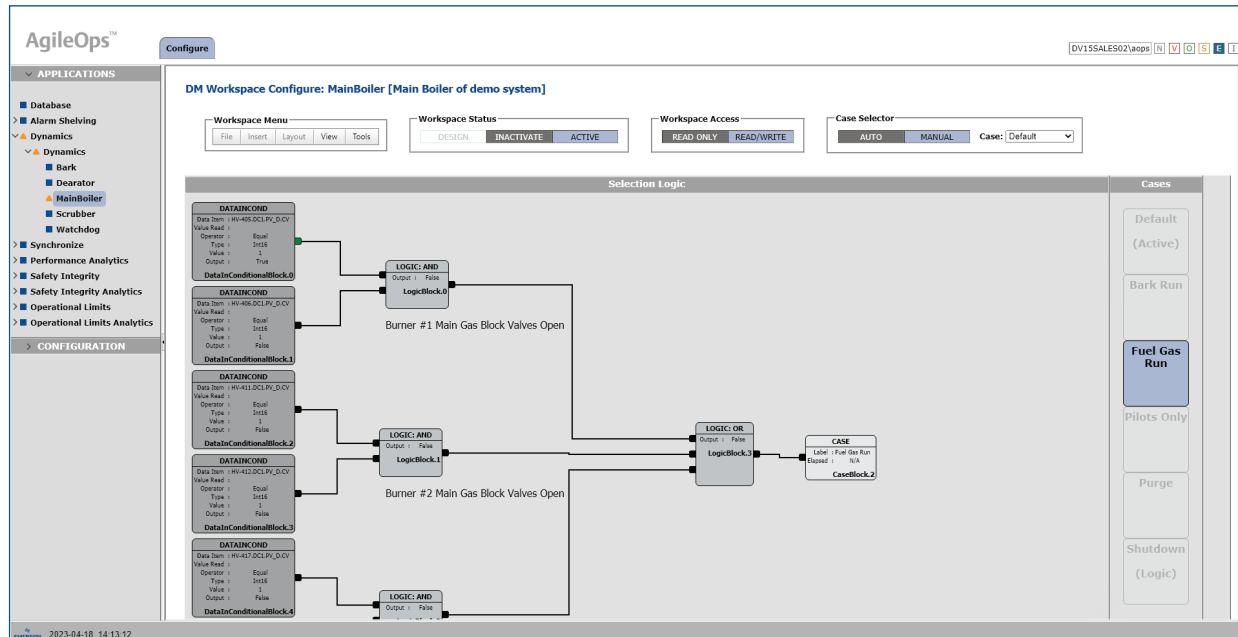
AgileOps™

Configure

DV15SALES02\aops N V O S E I

APPLICATIONS

Database
Alarm Shelving
Dynamics
Dynamics
Bark
Dearator
MainBoiler
Scrubber
Watchdog
Synchronize
Performance Analytics
Safety Integrity
Safety Integrity Analytics
Operational Limits
Operational Limits Analytics

CONFIGURATION

DM Workspace Configure: MainBoiler [Main Boiler of demo system]

Workspace Menu
File Insert Layout View Tools

Workspace Status
DESIGN INACTIVATE ACTIVE

Workspace Access
READ ONLY READ/WRITE

Case Selector
AUTO MANUAL Case: Default

Selection Logic

Cases

Default (Active)

Bark Run

Fuel Gas Run

Pilots Only

Purge

Shutdown (Logic)

DATAINCOND
Data Item : HV-405.DC1.PV_D.CV
Value Read :
Operator : Equal
Type : Int16
Value : 1
Output : True
DataInConditionalBlock.0

DATAINCOND
Data Item : HV-406.DC1.PV_D.CV
Value Read :
Operator : Equal
Type : Int16
Value : 1
Output : False
DataInConditionalBlock.1

DATAINCOND
Data Item : HV-411.DC1.PV_D.CV
Value Read :
Operator : Equal
Type : Int16
Value : 1
Output : False
DataInConditionalBlock.2

DATAINCOND
Data Item : HV-412.DC1.PV_D.CV
Value Read :
Operator : Equal
Type : Int16
Value : 1
Output : False
DataInConditionalBlock.3

DATAINCOND
Data Item : HV-417.DC1.PV_D.CV
Value Read :
Operator : Equal
Type : Int16
Value : 1
Output : False
DataInConditionalBlock.4

LOGIC: AND
Output : False
LogicBlock.0

Burner #1 Main Gas Block Valves Open

LOGIC: AND
LogicBlock.1

Burner #2 Main Gas Block Valves Open

LOGIC: AND
Output : False

LOGIC: OR
Output : False
LogicBlock.3

CASE
Label : Fuel Gas Run
Elapsed : N/A
CaseBlock.2

2023-04-18 14:13:12